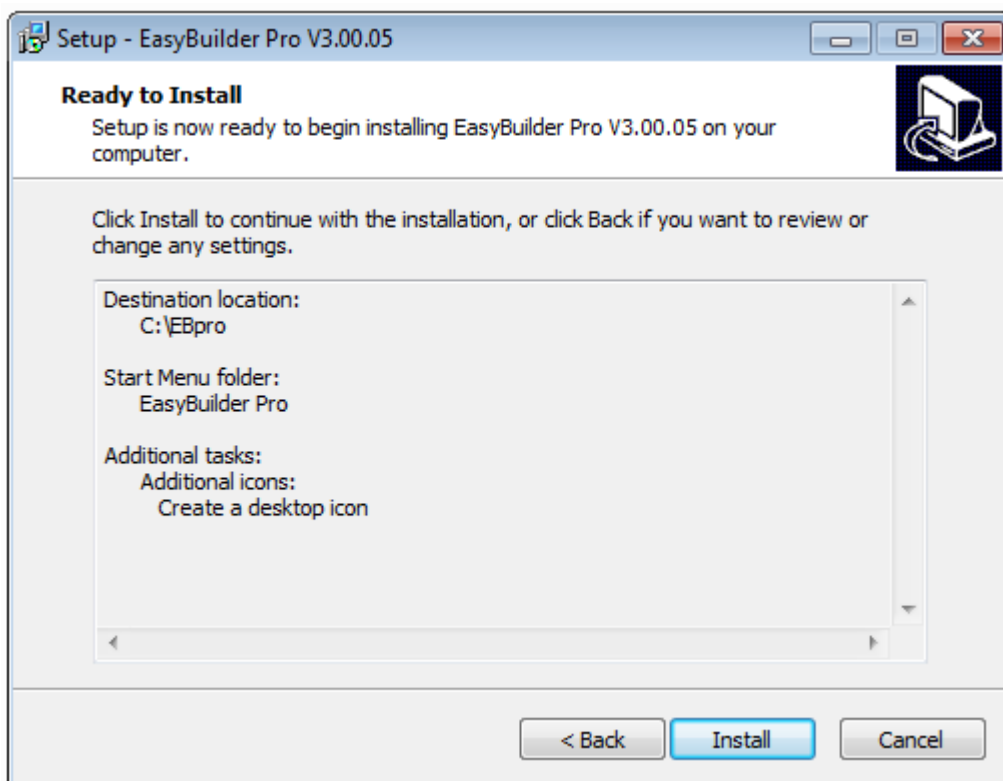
Setup - EasyBuilder Pro V3.00.05

Ready to Install
Setup is now ready to begin installing EasyBuilder Pro V3.00.05 on your computer.

Click Install to continue with the installation, or click Back if you want to review or change any settings.

Destination location:
C:\EBpro

Start Menu folder:
EasyBuilder Pro

Additional tasks:
Additional icons:
Create a desktop icon

< Back
Install
Cancel